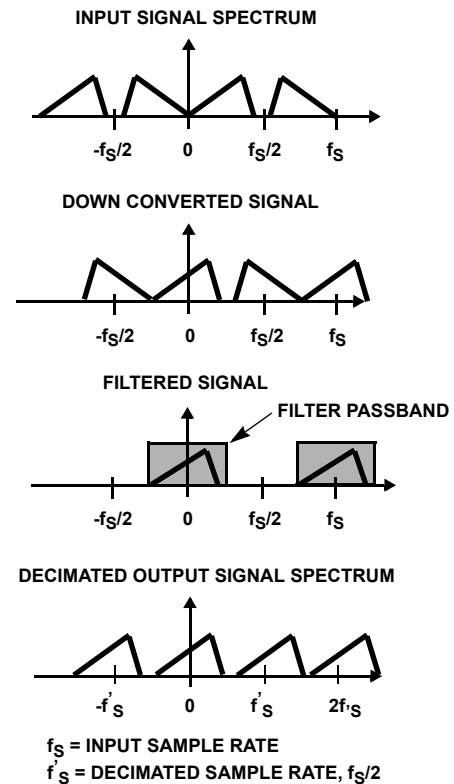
INPUT SIGNAL SPECTRUM

$-f_S/2$ 0 $f_S/2$ $f_S$

DOWN CONVERTED SIGNAL

$-f_S/2$ 0 $f_S/2$ $f_S$

FILTERED SIGNAL

FILTER PASSBAND

$-f_S/2$ 0 $f_S/2$ $f_S$

DECIMATED OUTPUT SIGNAL SPECTRUM

$-f'_S$ 0 $f'_S$ $2f'_S$

$f_S$ = INPUT SAMPLE RATE

$f'_S$ = DECIMATED SAMPLE RATE, $f_S/2$